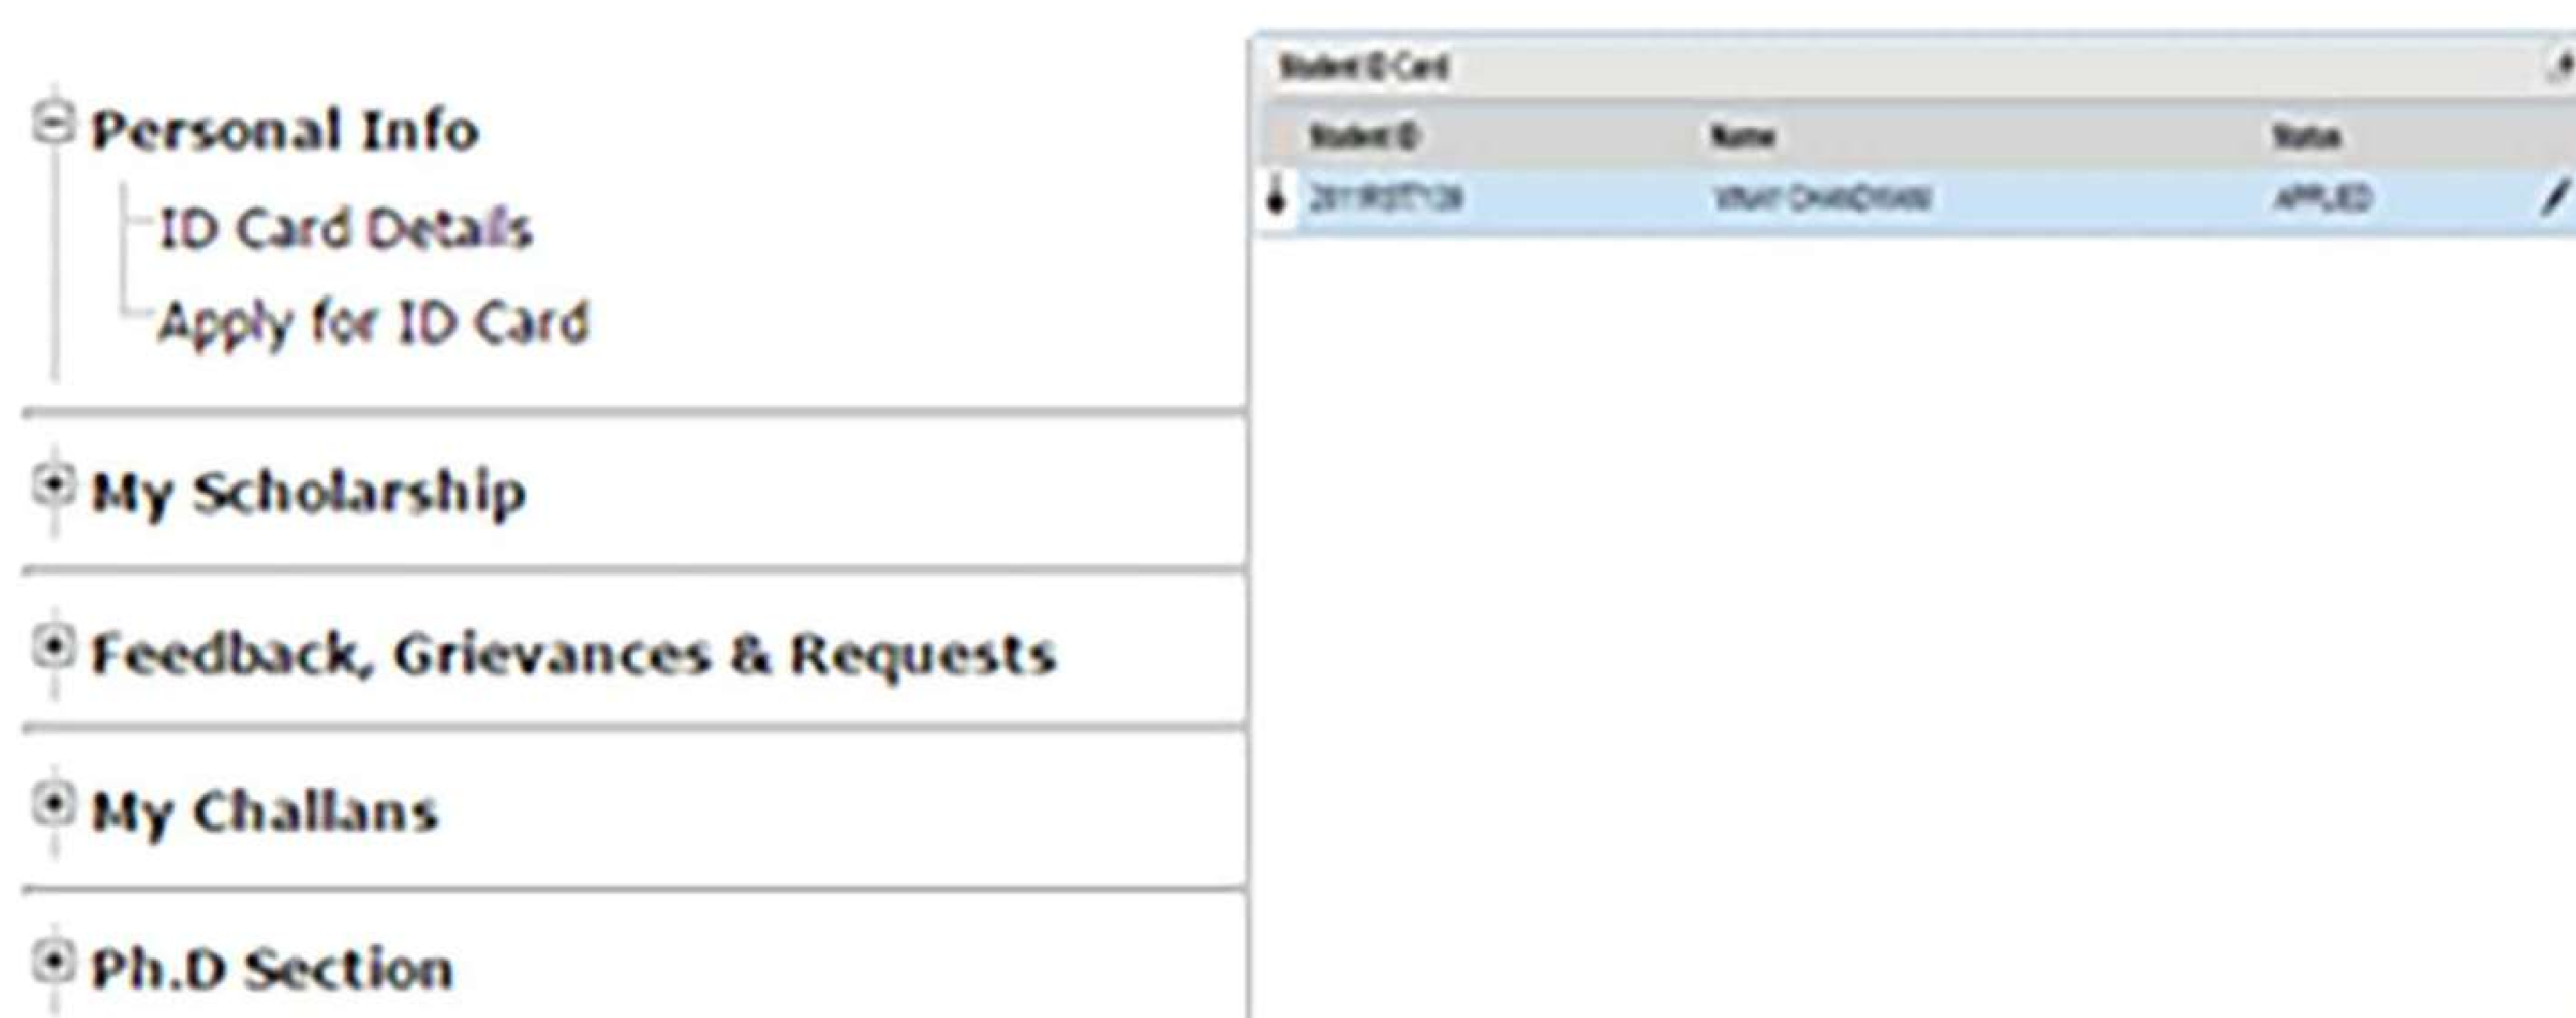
Personal Info

ID Card Details

Apply for ID Card

My Scholarship

Feedback, Grievances & Requests

My Challans

Ph.D Section

Student ID Card

| Student ID | Name | Status |
|---|---|---|
| 2011RST128 | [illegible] | APPLIED |